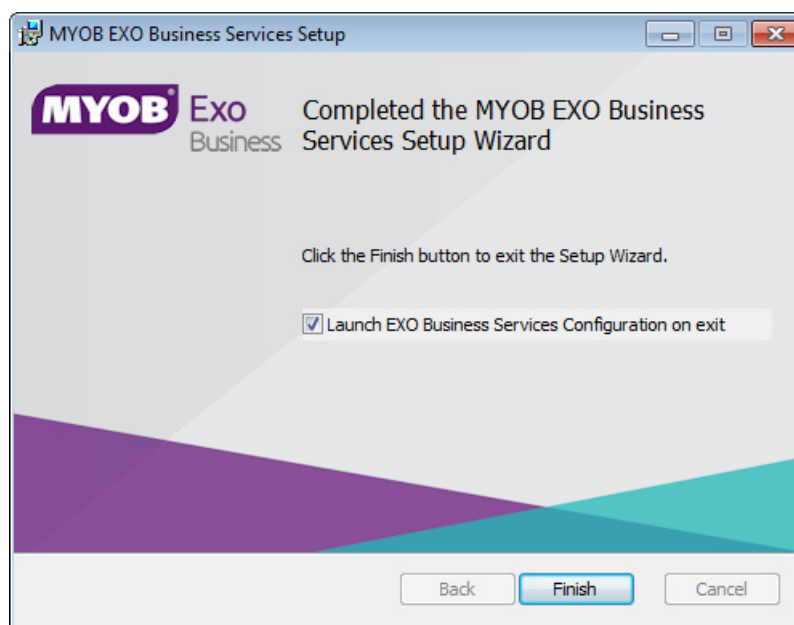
MYOB EXO Business Services Setup

MYOB Exo Business

Completed the MYOB EXO Business Services Setup Wizard

Click the Finish button to exit the Setup Wizard.

Launch EXO Business Services Configuration on exit

Back

Finish

Cancel